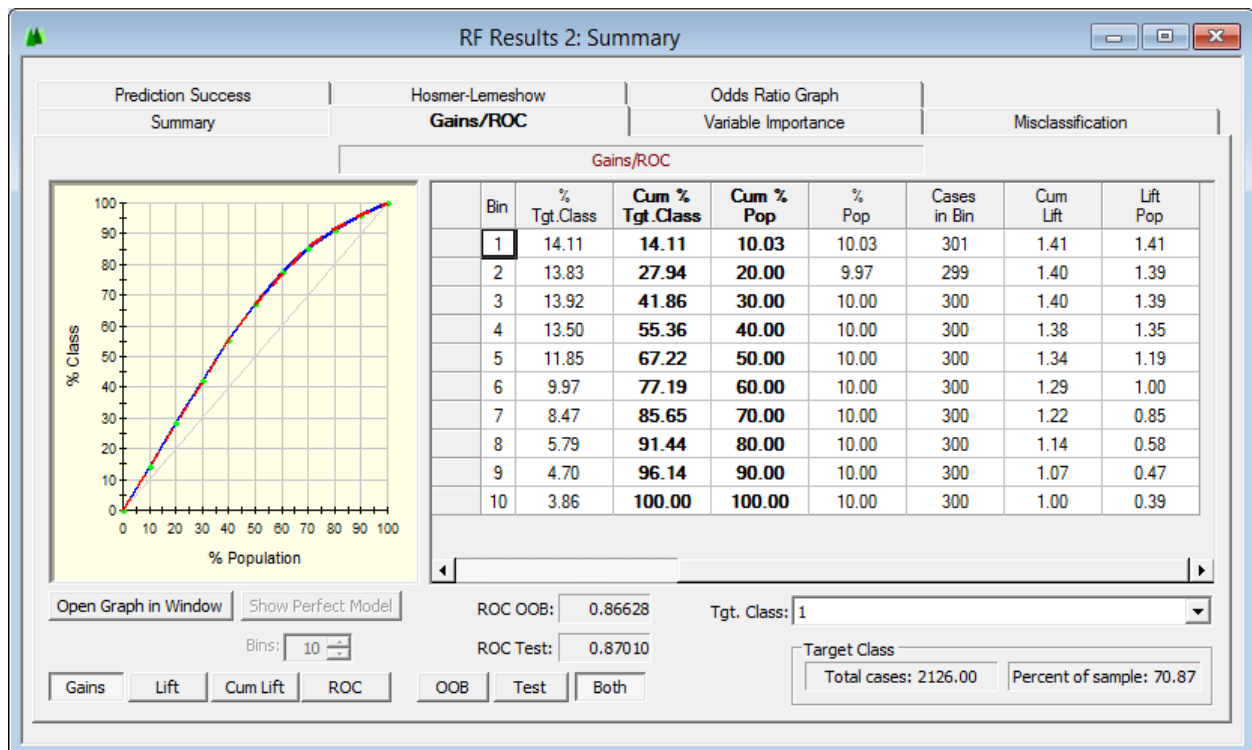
RF Results 2: Summary

Prediction Success | Hosmer-Lemeshow | Odds Ratio Graph
Summary | Gains/ROC | Variable Importance | Misclassification

Gains/ROC

100
90
80
70
60
50
40
30
20
10
0
% Class
0 10 20 30 40 50 60 70 80 90 100
% Population

| | Bin | % Tgt.Class | Cum % Tgt.Class | Cum % Pop | % Pop | Cases in Bin | Cum Lift | Lift Pop |
|---|---|---|---|---|---|---|---|---|
| | 1 | 14.11 | 14.11 | 10.03 | 10.03 | 301 | 1.41 | 1.41 |
| | 2 | 13.83 | 27.94 | 20.00 | 9.97 | 299 | 1.40 | 1.39 |
| | 3 | 13.92 | 41.86 | 30.00 | 10.00 | 300 | 1.40 | 1.39 |
| | 4 | 13.50 | 55.36 | 40.00 | 10.00 | 300 | 1.38 | 1.35 |
| | 5 | 11.85 | 67.22 | 50.00 | 10.00 | 300 | 1.34 | 1.19 |
| | 6 | 9.97 | 77.19 | 60.00 | 10.00 | 300 | 1.29 | 1.00 |
| | 7 | 8.47 | 85.65 | 70.00 | 10.00 | 300 | 1.22 | 0.85 |
| | 8 | 5.79 | 91.44 | 80.00 | 10.00 | 300 | 1.14 | 0.58 |
| | 9 | 4.70 | 96.14 | 90.00 | 10.00 | 300 | 1.07 | 0.47 |
| | 10 | 3.86 | 100.00 | 100.00 | 10.00 | 300 | 1.00 | 0.39 |

Open Graph in Window | Show Perfect Model
Bins: 10
Gains | Lift | Cum Lift | ROC
ROC OOB: 0.86628
ROC Test: 0.87010
OOB | Test | Both
Tgt. Class: 1
Target Class
Total cases: 2126.00
Percent of sample: 70.87